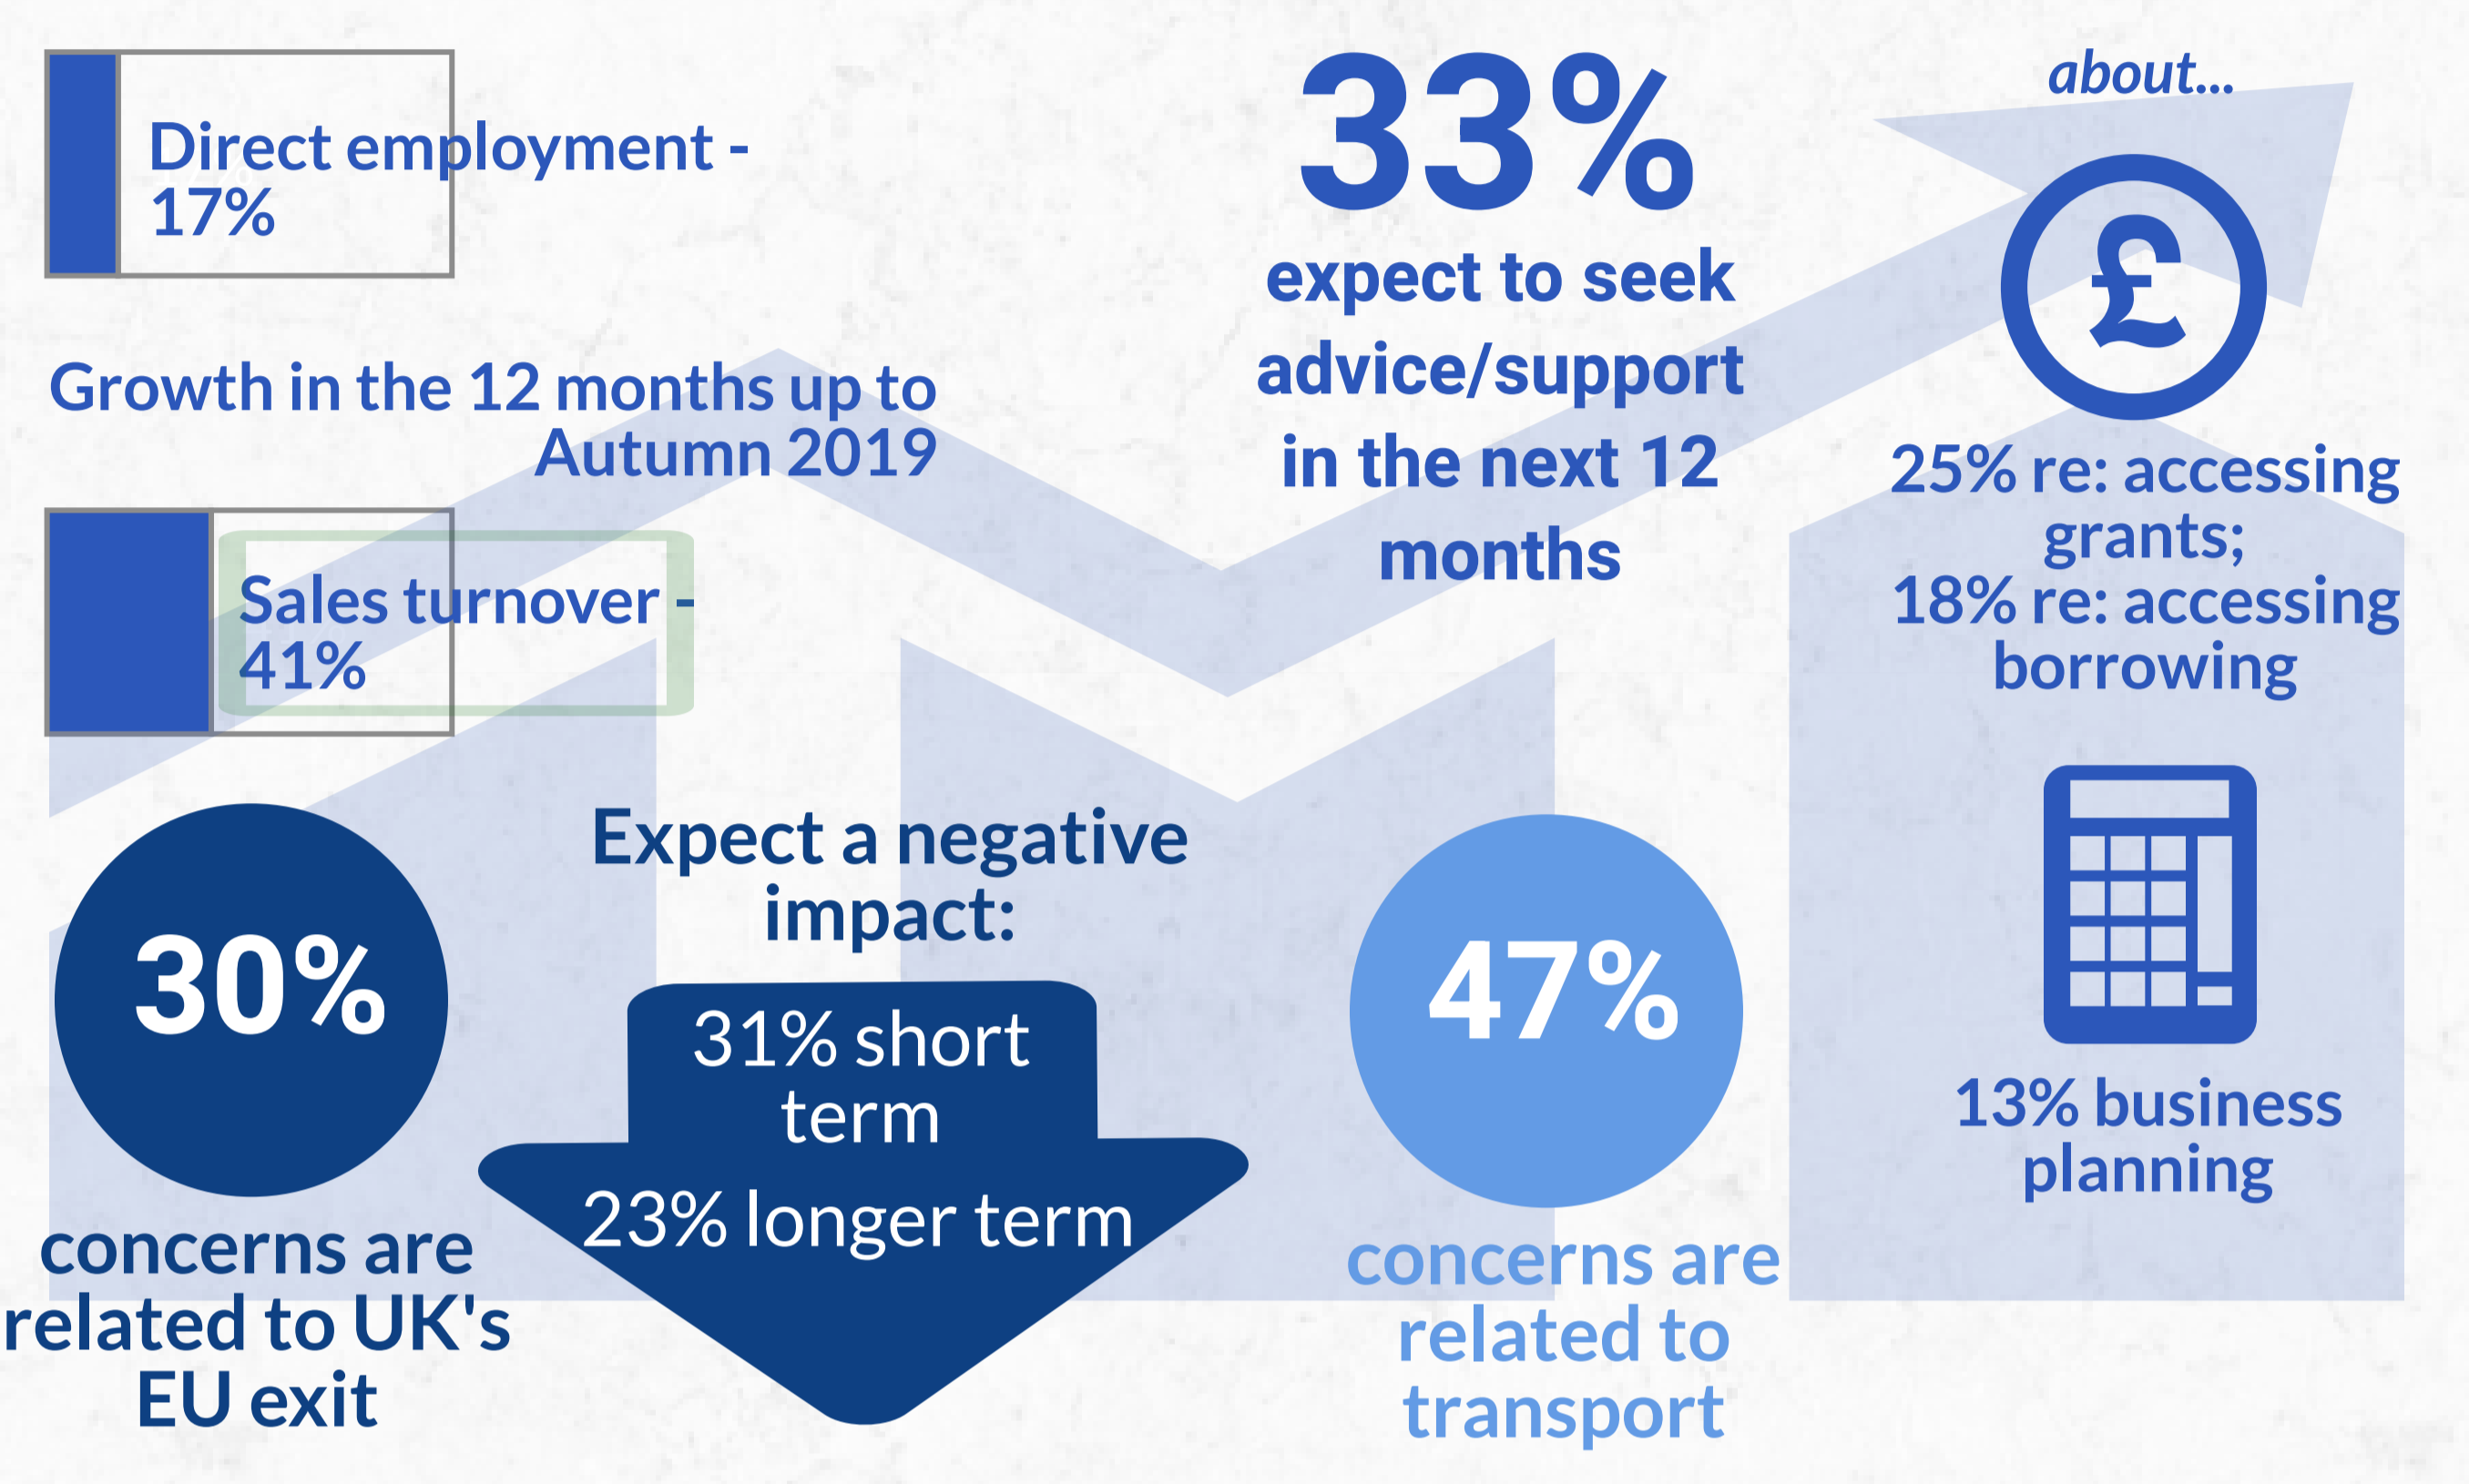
Direct employment - 17%

Growth in the 12 months up to Autumn 2019

Sales turnover - 41%

33%

expect to seek advice/support in the next 12 months

about...

£

25% re: accessing grants;
18% re: accessing borrowing

13% business planning

30%

concerns are related to UK's EU exit

Expect a negative impact:

31% short term

23% longer term

47%

concerns are related to transport